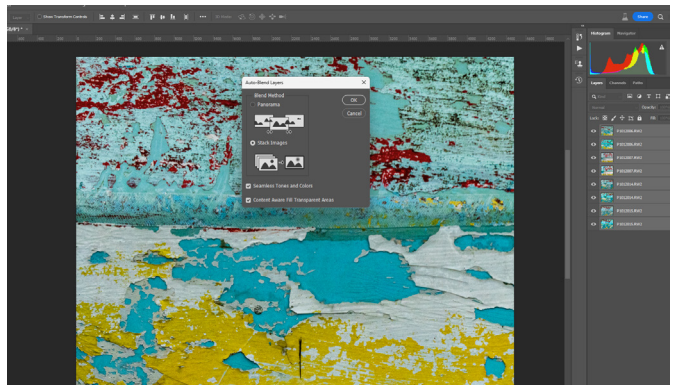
Show Transform Controls

3D Mode

Share

Histogram Navigator

Auto-Blend Layers

Blend Method

Panorama

Stack Images

Seamless Tones and Colors

Content Aware Fill Transparent Areas

OK

Cancel

Layers Channels Paths

Kind

Normal

Opacity

Lock

Fill